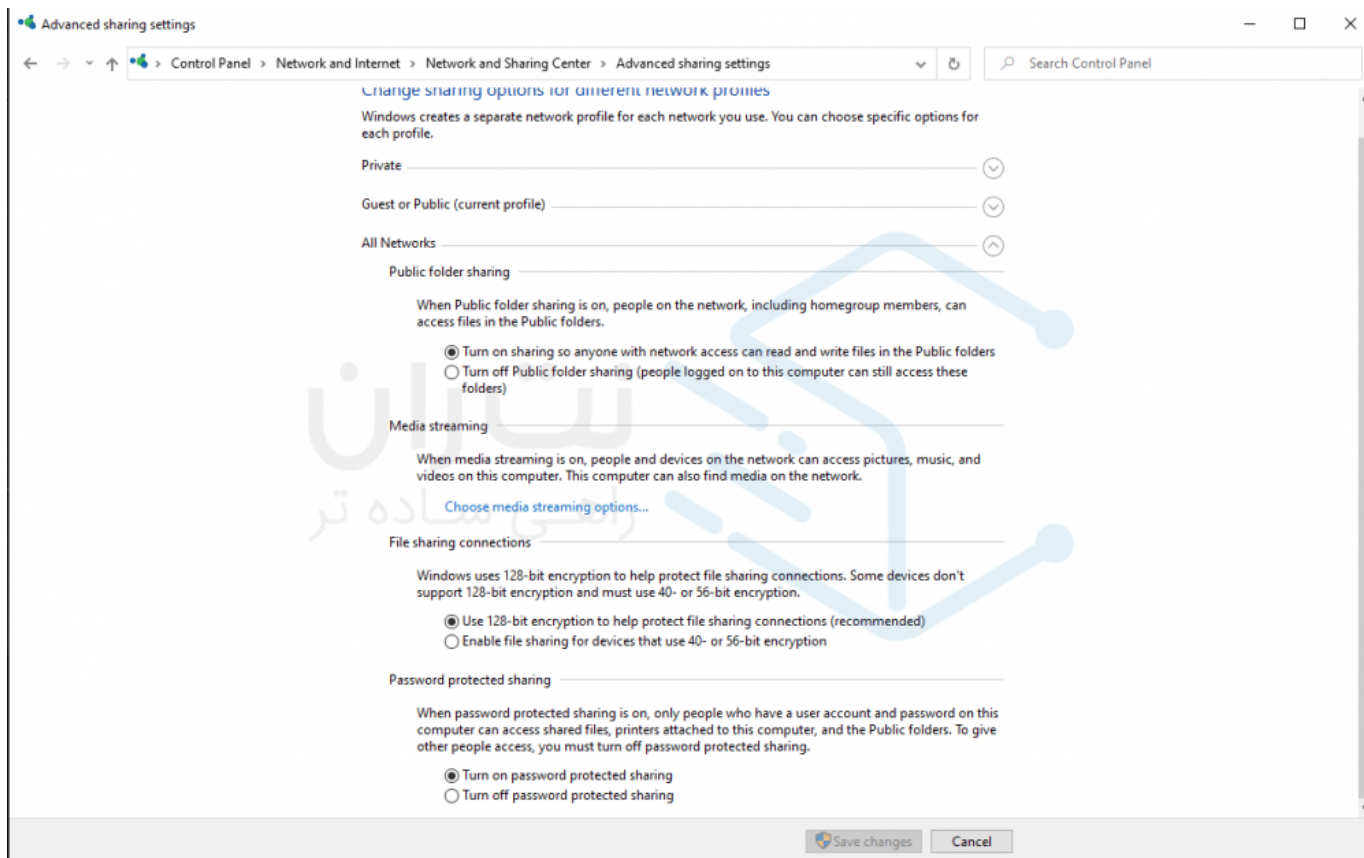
Advanced sharing settings

Control Panel > Network and Internet > Network and Sharing Center > Advanced sharing settings

Search Control Panel

Change sharing options for different network profiles

Windows creates a separate network profile for each network you use. You can choose specific options for each profile.

Private

Guest or Public (current profile)

All Networks

Public folder sharing

When Public folder sharing is on, people on the network, including homegroup members, can access files in the Public folders.

Turn on sharing so anyone with network access can read and write files in the Public folders
Turn off Public folder sharing (people logged on to this computer can still access these folders)

Media streaming

When media streaming is on, people and devices on the network can access pictures, music, and videos on this computer. This computer can also find media on the network.

Choose media streaming options...

File sharing connections

Windows uses 128-bit encryption to help protect file sharing connections. Some devices don't support 128-bit encryption and must use 40- or 56-bit encryption.

Use 128-bit encryption to help protect file sharing connections (recommended)
Enable file sharing for devices that use 40- or 56-bit encryption

Password protected sharing

When password protected sharing is on, only people who have a user account and password on this computer can access shared files, printers attached to this computer, and the Public folders. To give other people access, you must turn off password protected sharing.

Turn on password protected sharing
Turn off password protected sharing

Save changes
Cancel